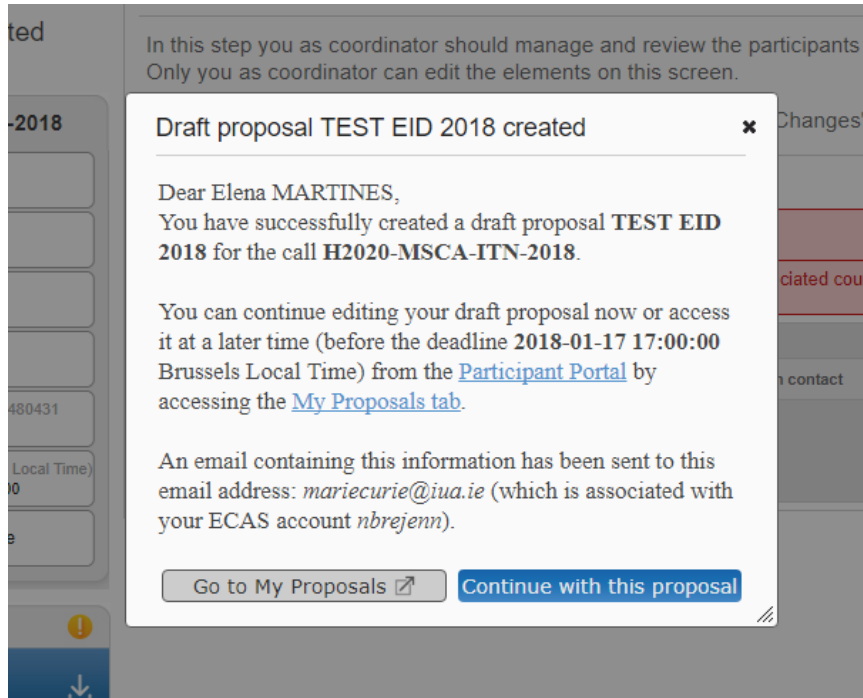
ted

-2018

480431

Local Time)
00

e

In this step you as coordinator should manage and review the participants
Only you as coordinator can edit the elements on this screen.

Changes'

ciated cou

n contact

Draft proposal TEST EID 2018 created

Dear Elena MARTINES,
You have successfully created a draft proposal **TEST EID 2018** for the call **H2020-MSCA-ITN-2018**.

You can continue editing your draft proposal now or access it at a later time (before the deadline **2018-01-17 17:00:00** Brussels Local Time) from the Participant Portal by accessing the My Proposals tab.

An email containing this information has been sent to this email address: *mariecurie@iua.ie* (which is associated with your ECAS account *nbrejenn*).

Go to My Proposals

Continue with this proposal